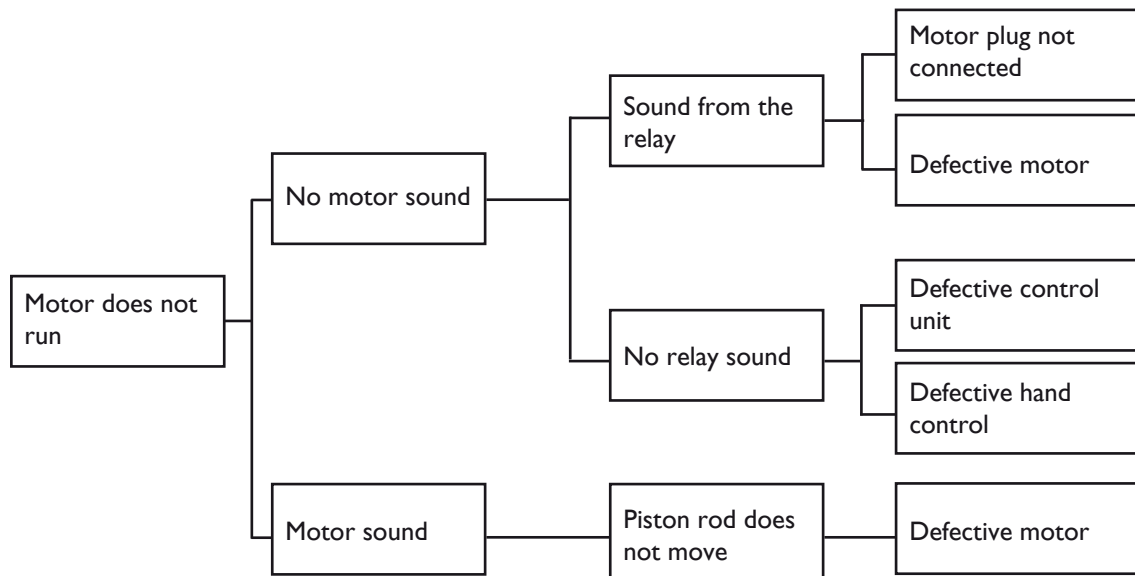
Motor does not run

No motor sound

Sound from the relay

Motor plug not connected

Defective motor

No relay sound

Defective control unit

Defective hand control

Motor sound

Piston rod does not move

Defective motor